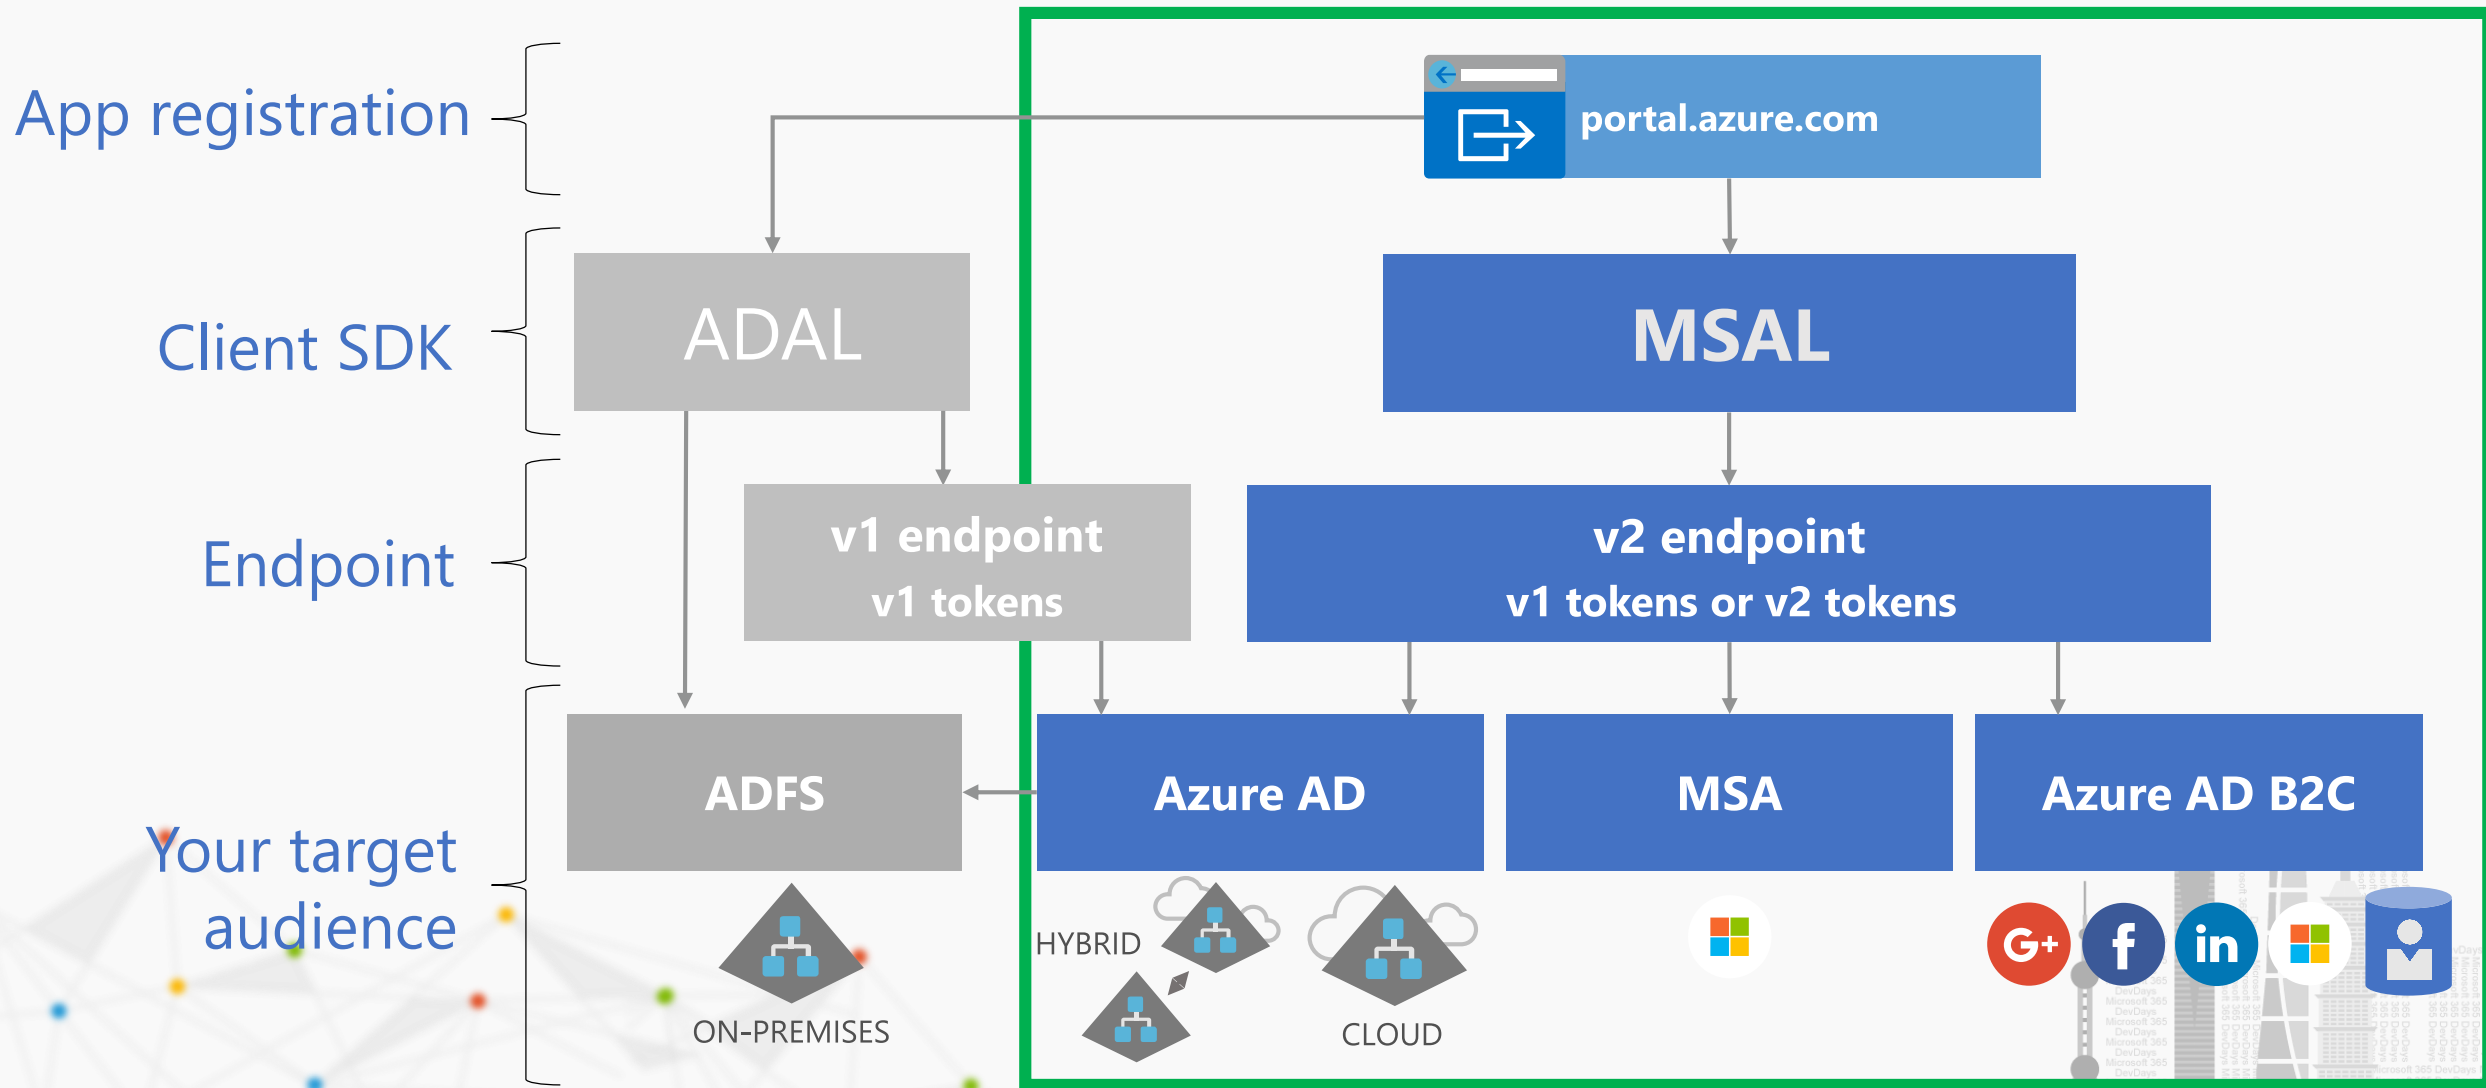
App registration

portal.azure.com

Client SDK

ADAL

MSAL

Endpoint

v1 endpoint
v1 tokens

v2 endpoint
v1 tokens or v2 tokens

Your target audience

ADFS

Azure AD

MSA

Azure AD B2C

ON-PREMISES

HYBRID

CLOUD

G+

f

in